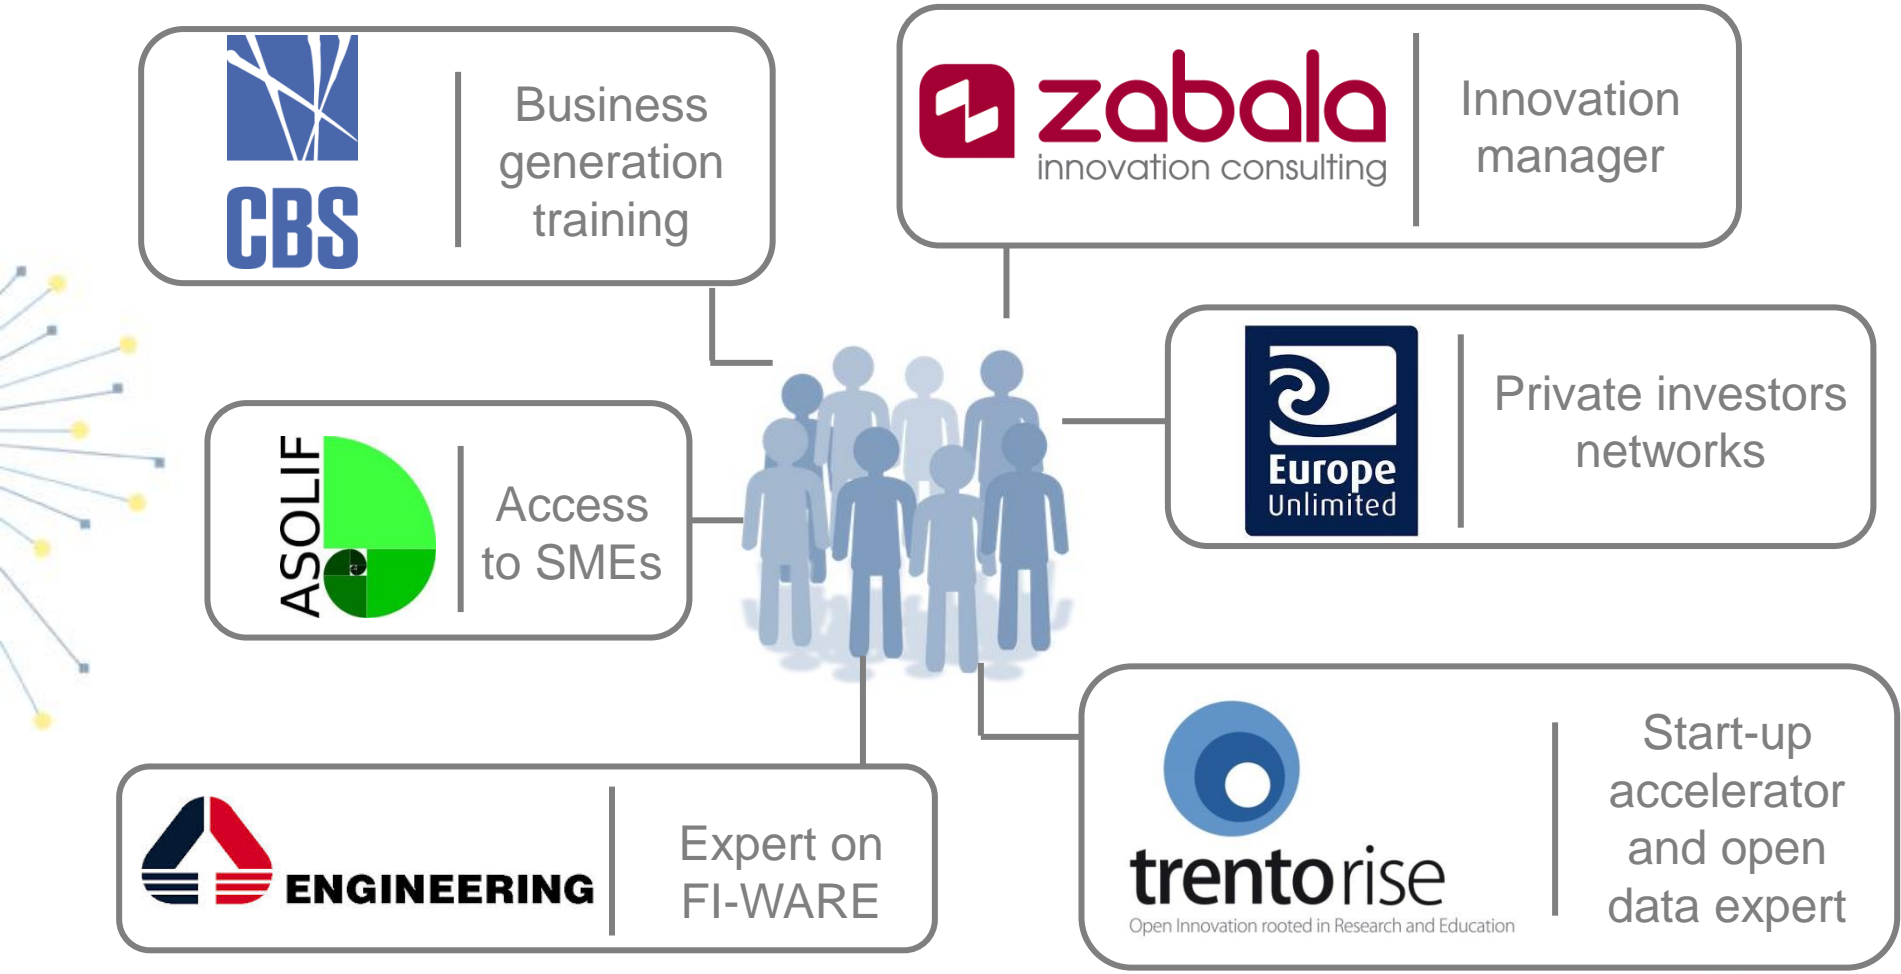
CBS

Business generation training

zabala
innovation consulting

Innovation manager

ASOLIF

Access to SMEs

Europe Unlimited

Private investors networks

ENGINEERING

Expert on FI-WARE

trentorise
Open Innovation rooted in Research and Education

Start-up accelerator and open data expert